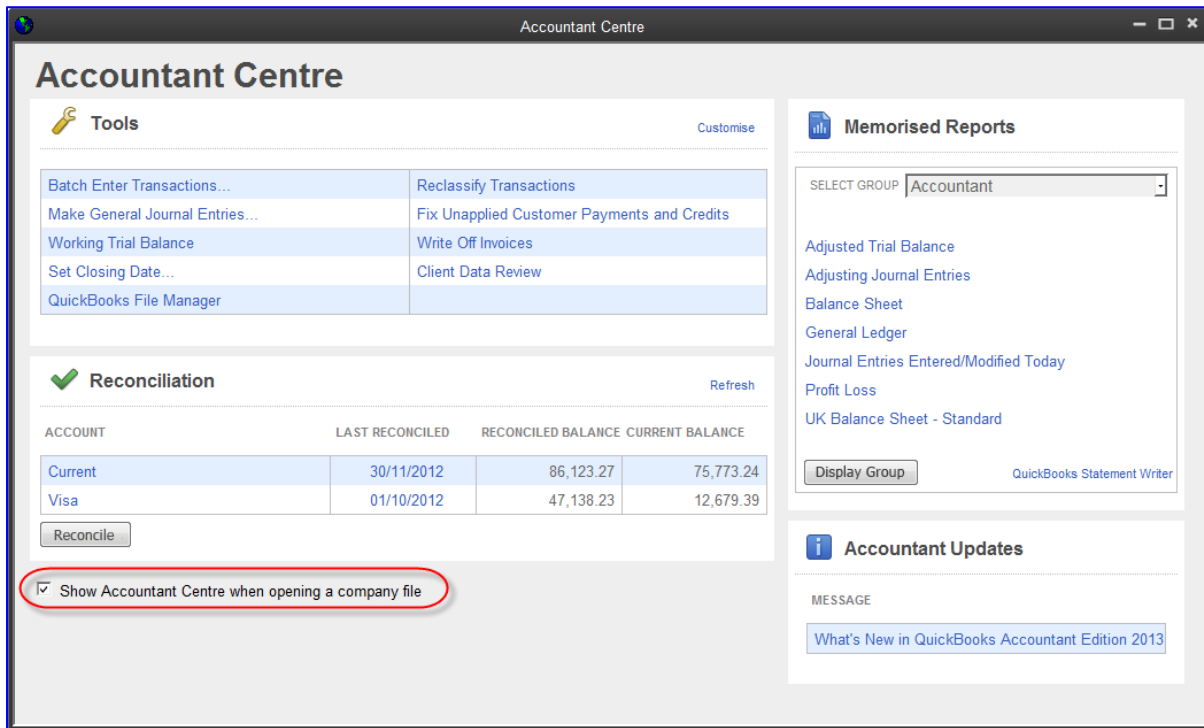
Accountant Centre

Accountant Centre

Tools

Customise

| | |
|---|---|
| Batch Enter Transactions... | Reclassify Transactions |
| Make General Journal Entries... | Fix Unapplied Customer Payments and Credits |
| Working Trial Balance | Write Off Invoices |
| Set Closing Date... | Client Data Review |
| QuickBooks File Manager | |

Reconciliation

Refresh

| ACCOUNT | LAST RECONCILED | RECONCILED BALANCE | CURRENT BALANCE |
|---|---|---|---|
| Current | 30/11/2012 | 86,123.27 | 75,773.24 |
| Visa | 01/10/2012 | 47,138.23 | 12,679.39 |

Reconcile

Show Accountant Centre when opening a company file

Memorised Reports

SELECT GROUP Accountant

Adjusted Trial Balance
Adjusting Journal Entries
Balance Sheet
General Ledger
Journal Entries Entered/Modified Today
Profit Loss
UK Balance Sheet - Standard

Display Group

QuickBooks Statement Writer

Accountant Updates

MESSAGE

What's New in QuickBooks Accountant Edition 2013